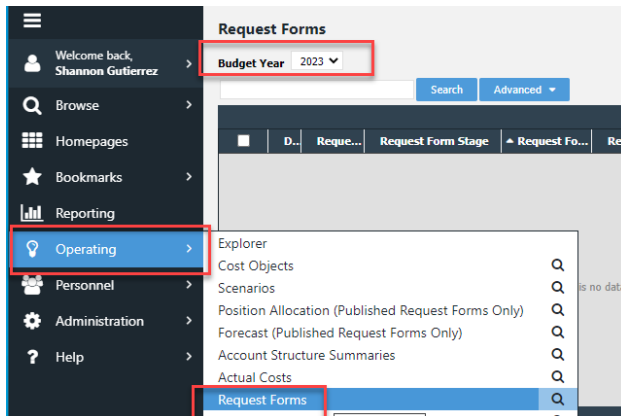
Welcome back, Shannon Gutierrez
Browse
Homepages
Bookmarks
Reporting
Operating
Personnel
Administration
Help

Request Forms
Budget Year 2023
Search
Advanced
D...
Reque...
Request Form Stage
Request Fo...
Re

Explorer
Cost Objects
Scenarios
Position Allocation (Published Request Forms Only)
Forecast (Published Request Forms Only)
Account Structure Summaries
Actual Costs
Request Forms

is no data